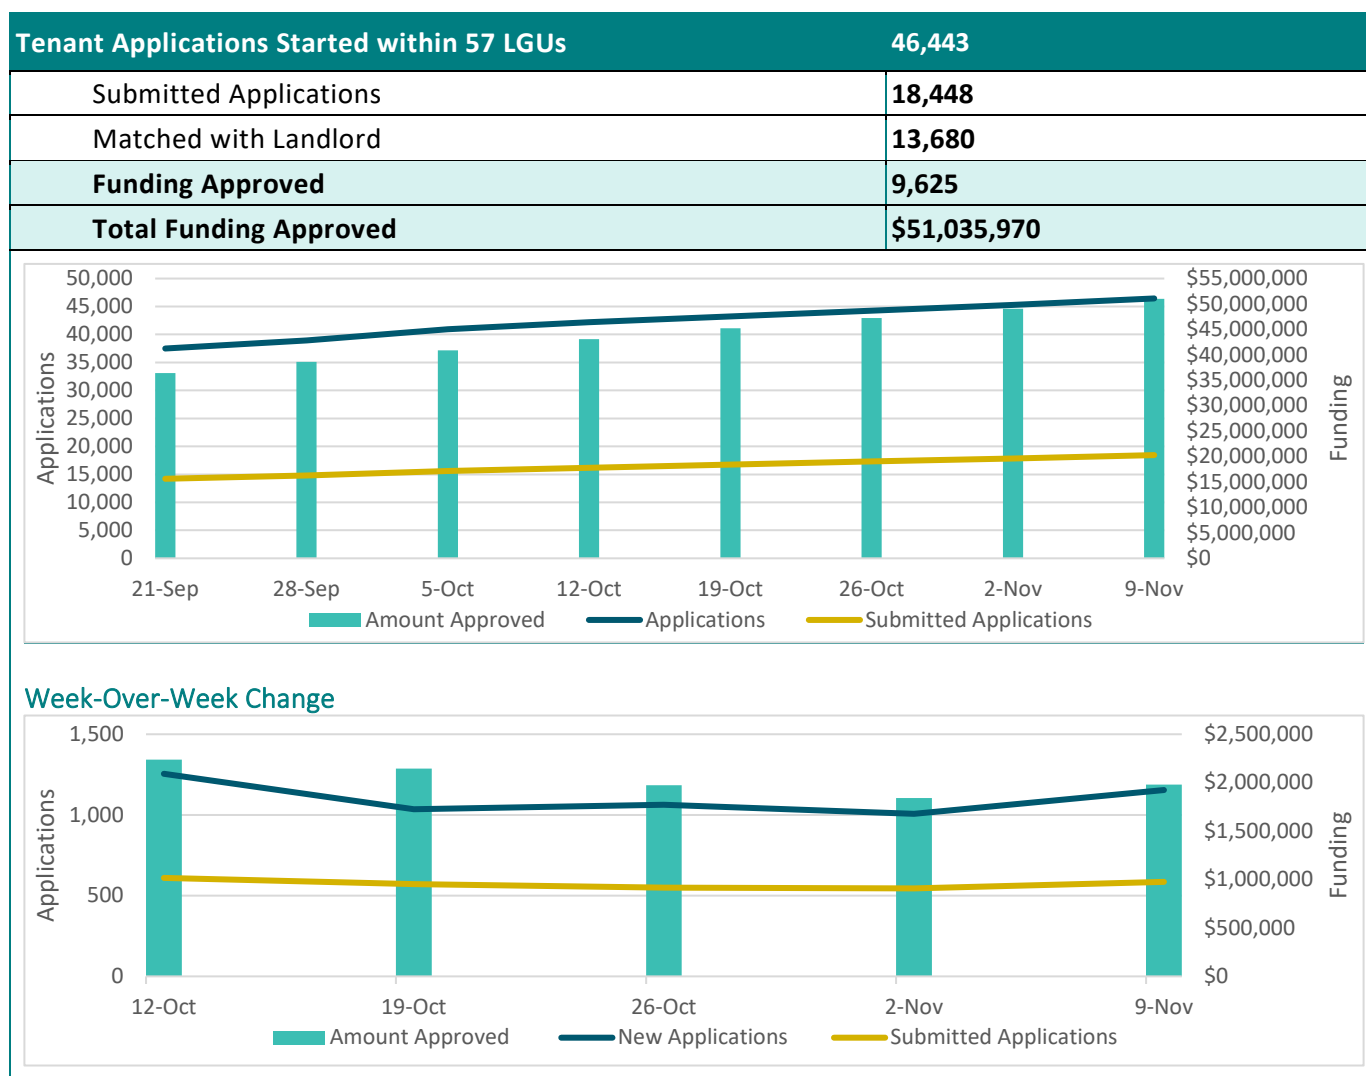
| Tenant Applications Started within 57 LGUs | 46,443 |
|---|---|
| Submitted Applications | 18,448 |
| Matched with Landlord | 13,680 |
| Funding Approved | 9,625 |
| Total Funding Approved | $51,035,970 |

Applications
50,000
45,000
40,000
35,000
30,000
25,000
20,000
15,000
10,000
5,000
0

$55,000,000
$50,000,000
$45,000,000
$40,000,000
$35,000,000
$30,000,000
$25,000,000
$20,000,000
$15,000,000
$10,000,000
$5,000,000
$0
Funding

21-Sep 28-Sep 5-Oct 12-Oct 19-Oct 26-Oct 2-Nov 9-Nov

Amount Approved Applications Submitted Applications

Week-Over-Week Change

Applications
1,500
1,000
500
0

$2,500,000
$2,000,000
$1,500,000
$1,000,000
$500,000
$0
Funding

12-Oct 19-Oct 26-Oct 2-Nov 9-Nov

Amount Approved New Applications Submitted Applications